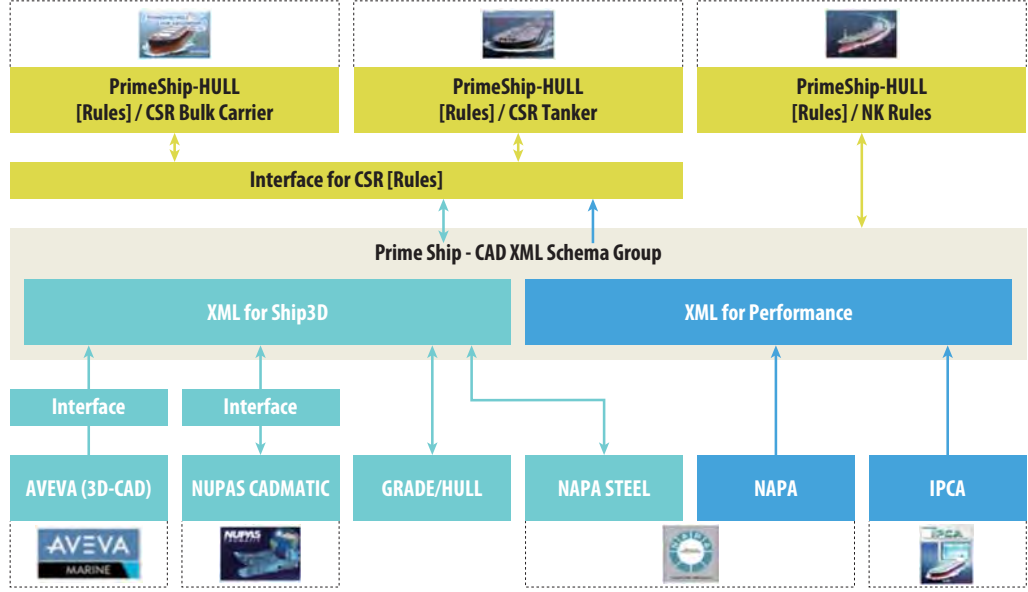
PrimeShip-HULL [Rules] / CSR Bulk Carrier

PrimeShip-HULL [Rules] / CSR Tanker

PrimeShip-HULL [Rules] / NK Rules

Interface for CSR [Rules]

Prime Ship - CAD XML Schema Group

XML for Ship3D

XML for Performance

Interface

Interface

AVEVA (3D-CAD)

NUPAS CADMATIC

GRADE/HULL

NAPA STEEL

NAPA

IPCA

AVEVA
MARINE

NUPAS

IPCA